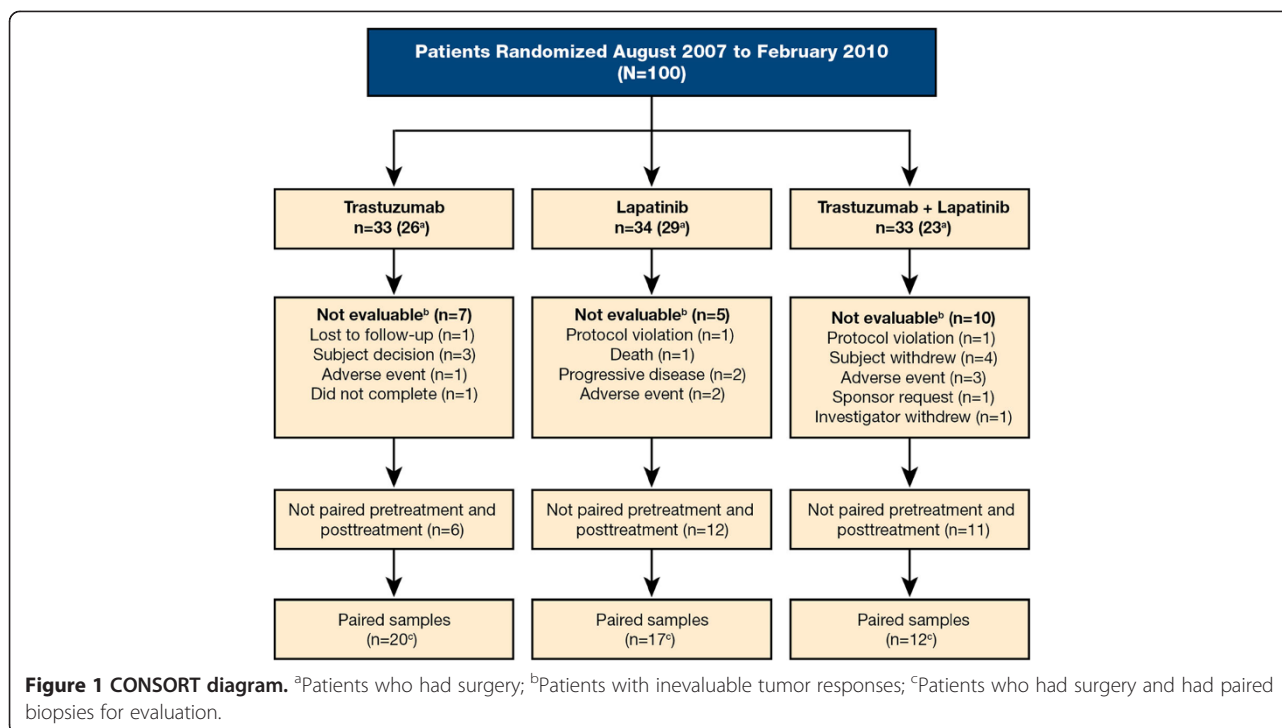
Patients Randomized August 2007 to February 2010
(N=100)

Trastuzumab
n=33 (26$^a$)

Lapatinib
n=34 (29$^a$)

Trastuzumab + Lapatinib
n=33 (23$^a$)

Not evaluable$^b$ (n=7)
Lost to follow-up (n=1)
Subject decision (n=3)
Adverse event (n=1)
Did not complete (n=1)

Not evaluable$^b$ (n=5)
Protocol violation (n=1)
Death (n=1)
Progressive disease (n=2)
Adverse event (n=2)

Not evaluable$^b$ (n=10)
Protocol violation (n=1)
Subject withdrew (n=4)
Adverse event (n=3)
Sponsor request (n=1)
Investigator withdrew (n=1)

Not paired pretreatment and posttreatment (n=6)

Not paired pretreatment and posttreatment (n=12)

Not paired pretreatment and posttreatment (n=11)

Paired samples
(n=20$^c$)

Paired samples
(n=17$^c$)

Paired samples
(n=12$^c$)

Figure 1 CONSORT diagram. $^a$Patients who had surgery; $^b$Patients with inevaluable tumor responses; $^c$Patients who had surgery and had paired biopsies for evaluation.